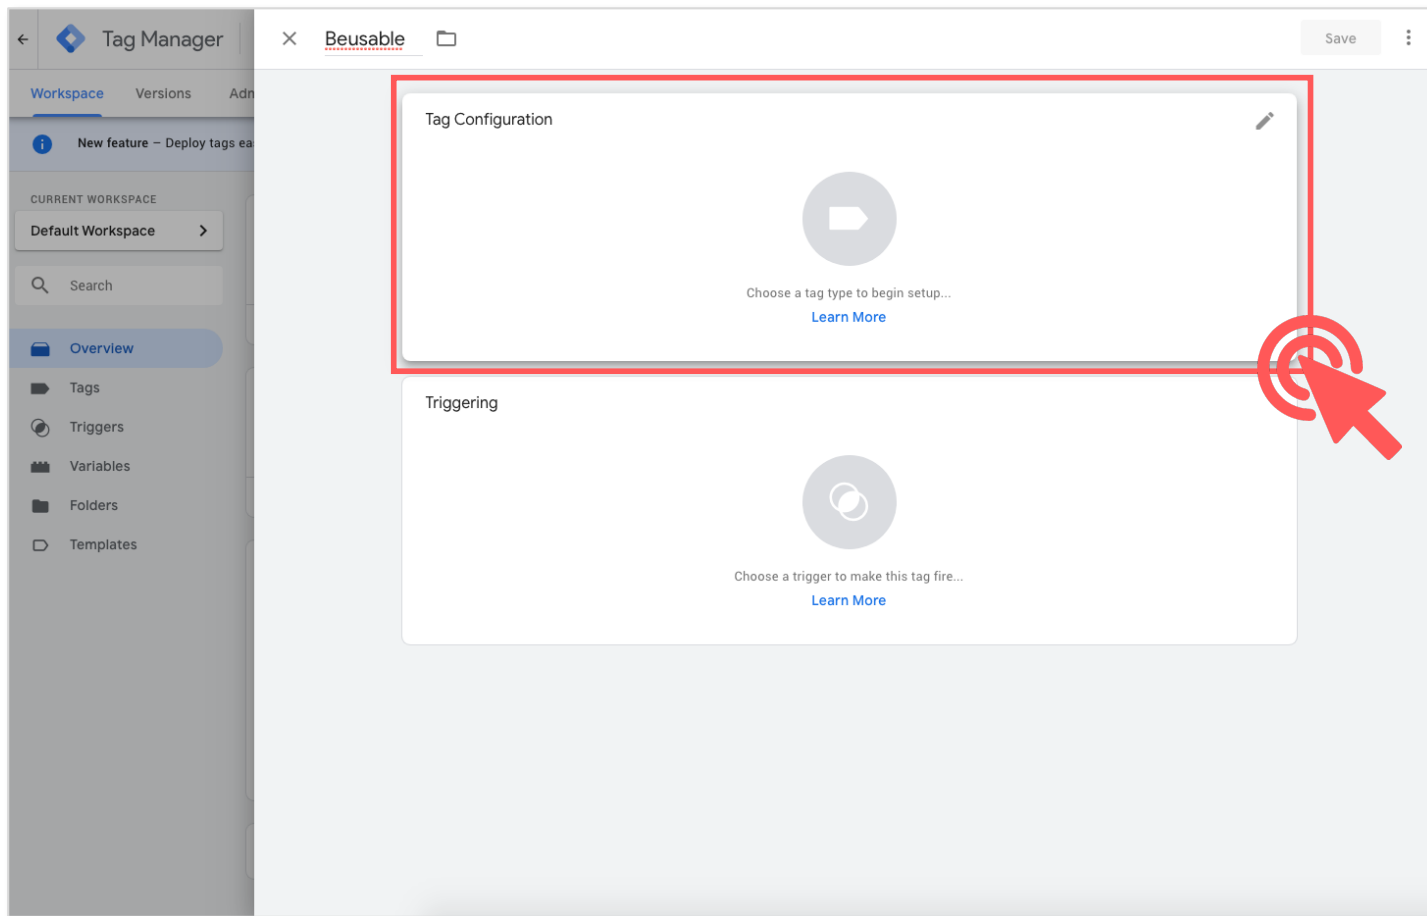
Tag Manager

Workspace Versions Adm

New feature – Deploy tags ea

CURRENT WORKSPACE

Default Workspace

Search

Overview

Tags

Triggers

Variables

Folders

Templates

Beusable

Save

Tag Configuration

Choose a tag type to begin setup...

Learn More

Triggering

Choose a trigger to make this tag fire...

Learn More